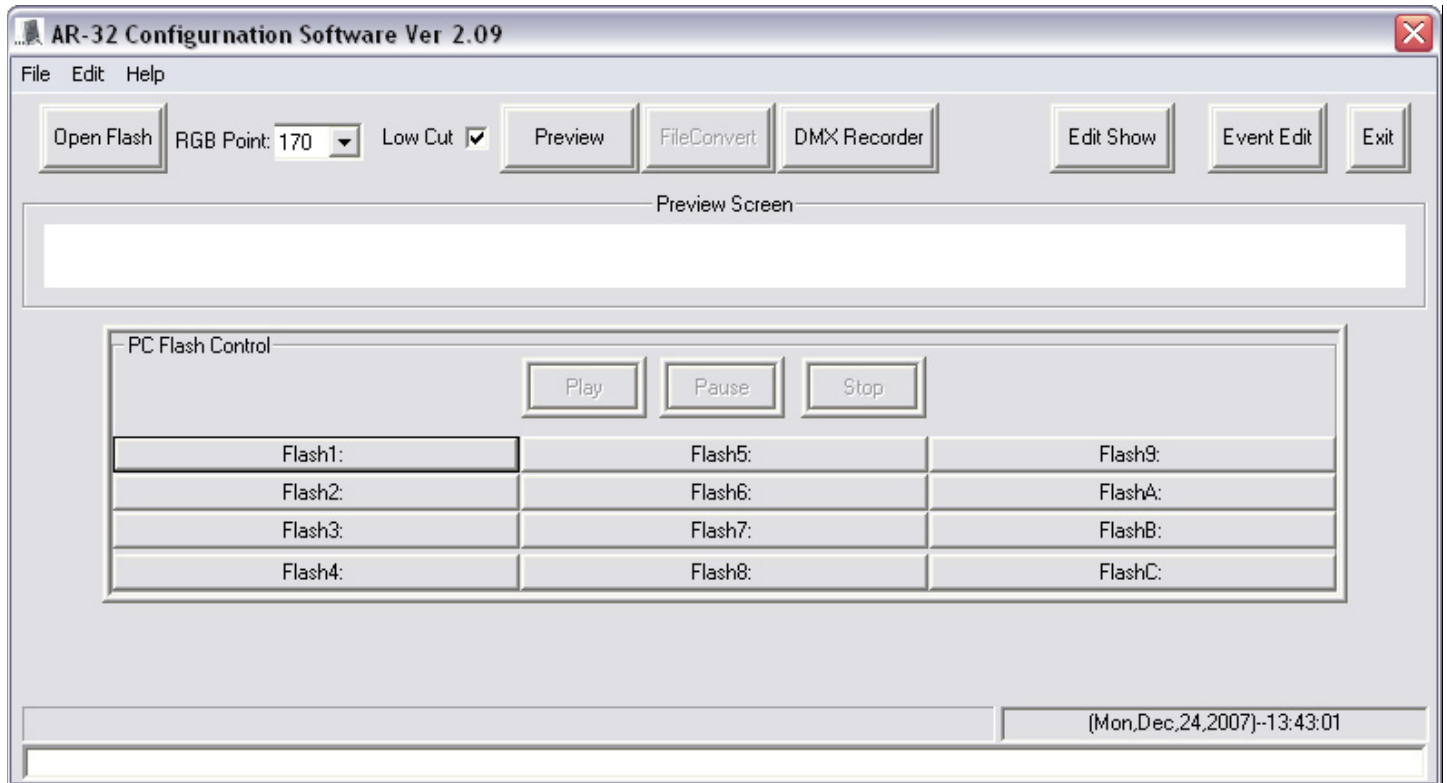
AR-32 Configurnation Software Ver 2.09

File Edit Help

Open Flash RGB Point: 170 Low Cut Preview FileConvert DMX Recorder Edit Show Event Edit Exit

Preview Screen

PC Flash Control

Play Pause Stop

| Flash1: | Flash5: | Flash9: |
|---|---|---|
| Flash2: | Flash6: | FlashA: |
| Flash3: | Flash7: | FlashB: |
| Flash4: | Flash8: | FlashC: |

(Mon,Dec,24,2007)--13:43:01